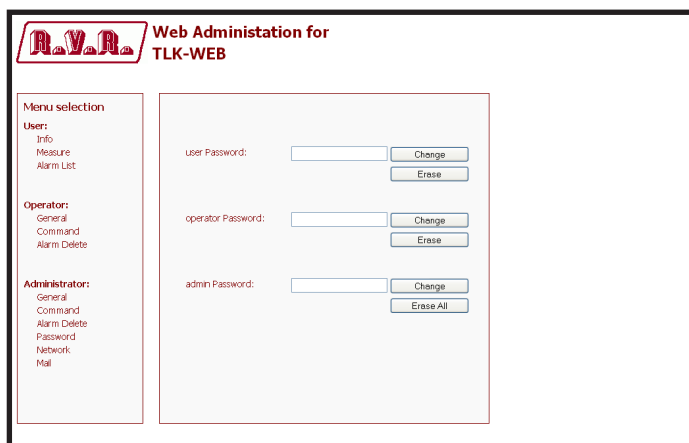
R.V.R.

Web Administation for
TLK-WEB

Menu selection

User:
Info
Measure
Alarm List

Operator:
General
Command
Alarm Delete

Administrator:
General
Command
Alarm Delete
Password
Network
Mail

user Password: Change
Erase

operator Password: Change
Erase

admin Password: Change
Erase All